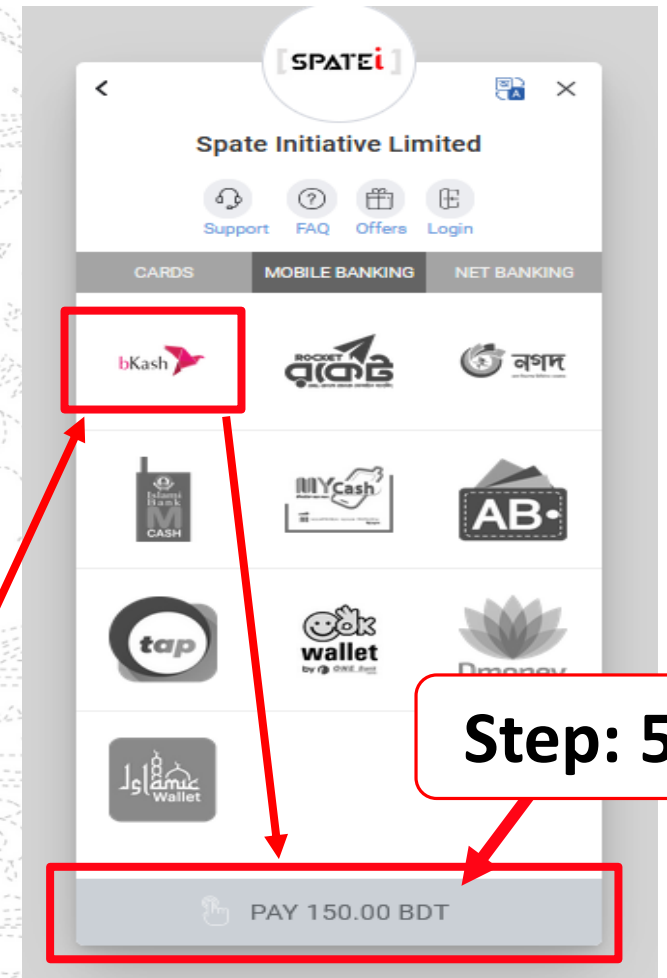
SPATEi

Spate Initiative Limited

Support FAQ Offers Login

CARDS MOBILE BANKING NET BANKING

bKash

ROCKET রকেট

নগদ

Islami Bank M CASH

MYCash

AB

tap

ok wallet by ONE Bank

Dmoney

Islamic Wallet

Step: 5

PAY 150.00 BDT